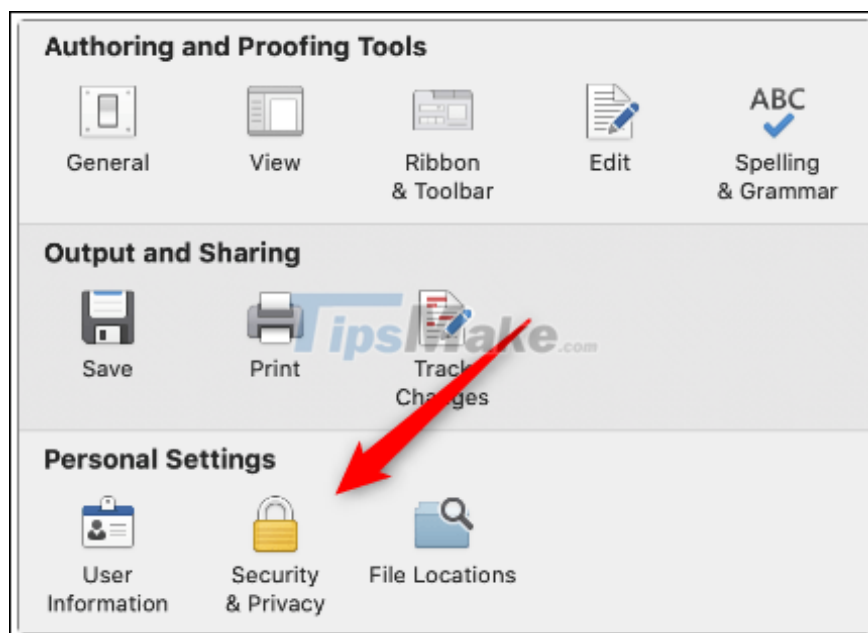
Authoring and Proofing Tools

General

View

Ribbon & Toolbar

Edit

ABC

Spelling & Grammar

Output and Sharing

Save

Print

Track Changes

TipsMake.com

Personal Settings

User Information

Security & Privacy

File Locations